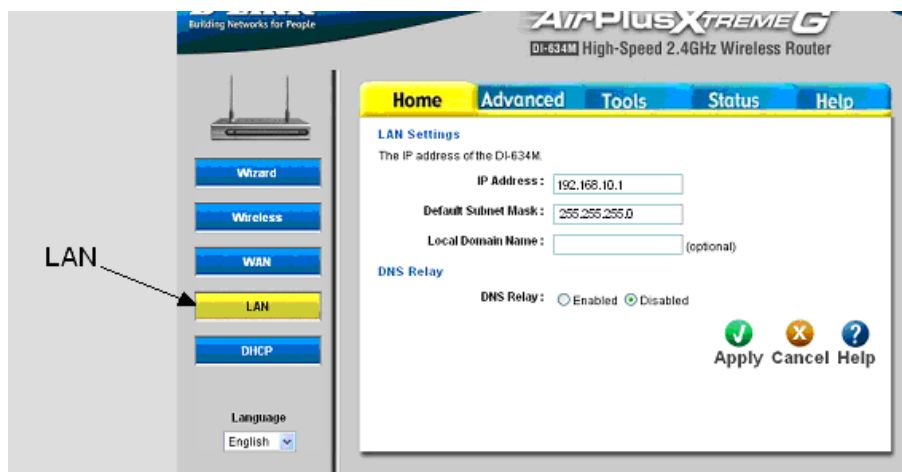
Building Networks for People

AirPlus Xtreme G

DI-634M High-Speed 2.4GHz Wireless Router

Home Advanced Tools Status Help

Wizard

Wireless

WAN

LAN

LAN

DHCP

LAN Settings

The IP address of the DI-634M.

IP Address : 192.168.10.1

Default Subnet Mask : 255.255.255.0

Local Domain Name : (optional)

DNS Relay

DNS Relay : Enabled Disabled

Apply Cancel Help

Language

English